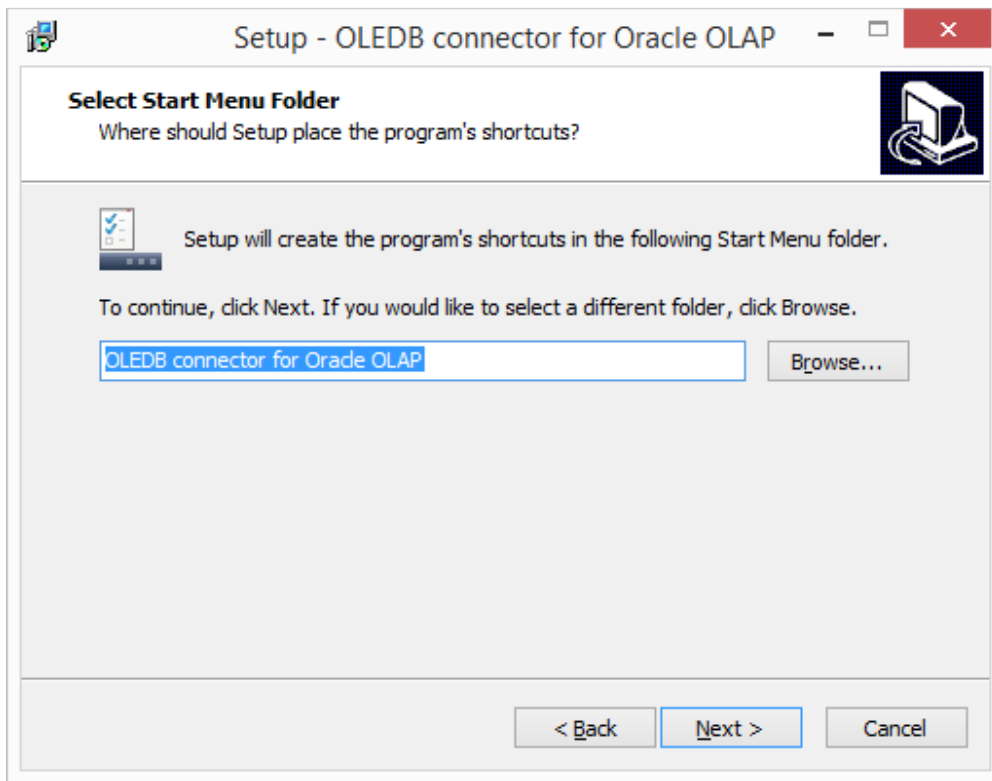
Setup - OLEDB connector for Oracle OLAP

Select Start Menu Folder
Where should Setup place the program's shortcuts?

Setup will create the program's shortcuts in the following Start Menu folder.

To continue, click Next. If you would like to select a different folder, click Browse.

OLEDB connector for Oracle OLAP

Browse...

< Back

Next >

Cancel